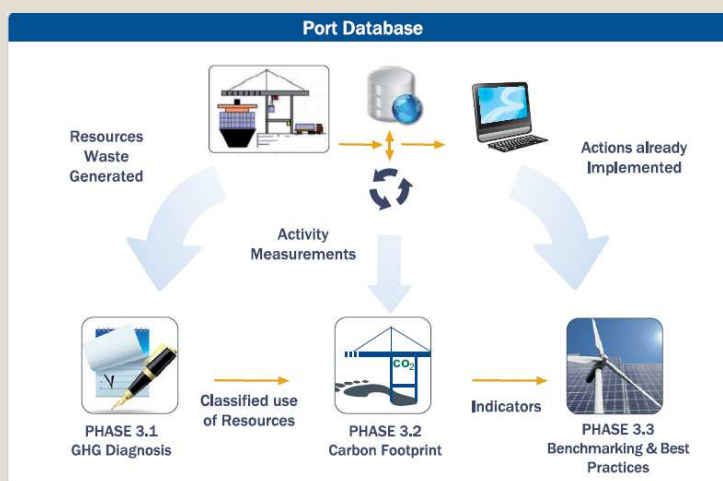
Port Database

Resources Waste Generated

Actions already Implemented

Activity Measurements

$CO_2$

PHASE 3.1 GHG Diagnosis

Classified use of Resources

PHASE 3.2 Carbon Footprint

Indicators

PHASE 3.3 Benchmarking & Best Practices